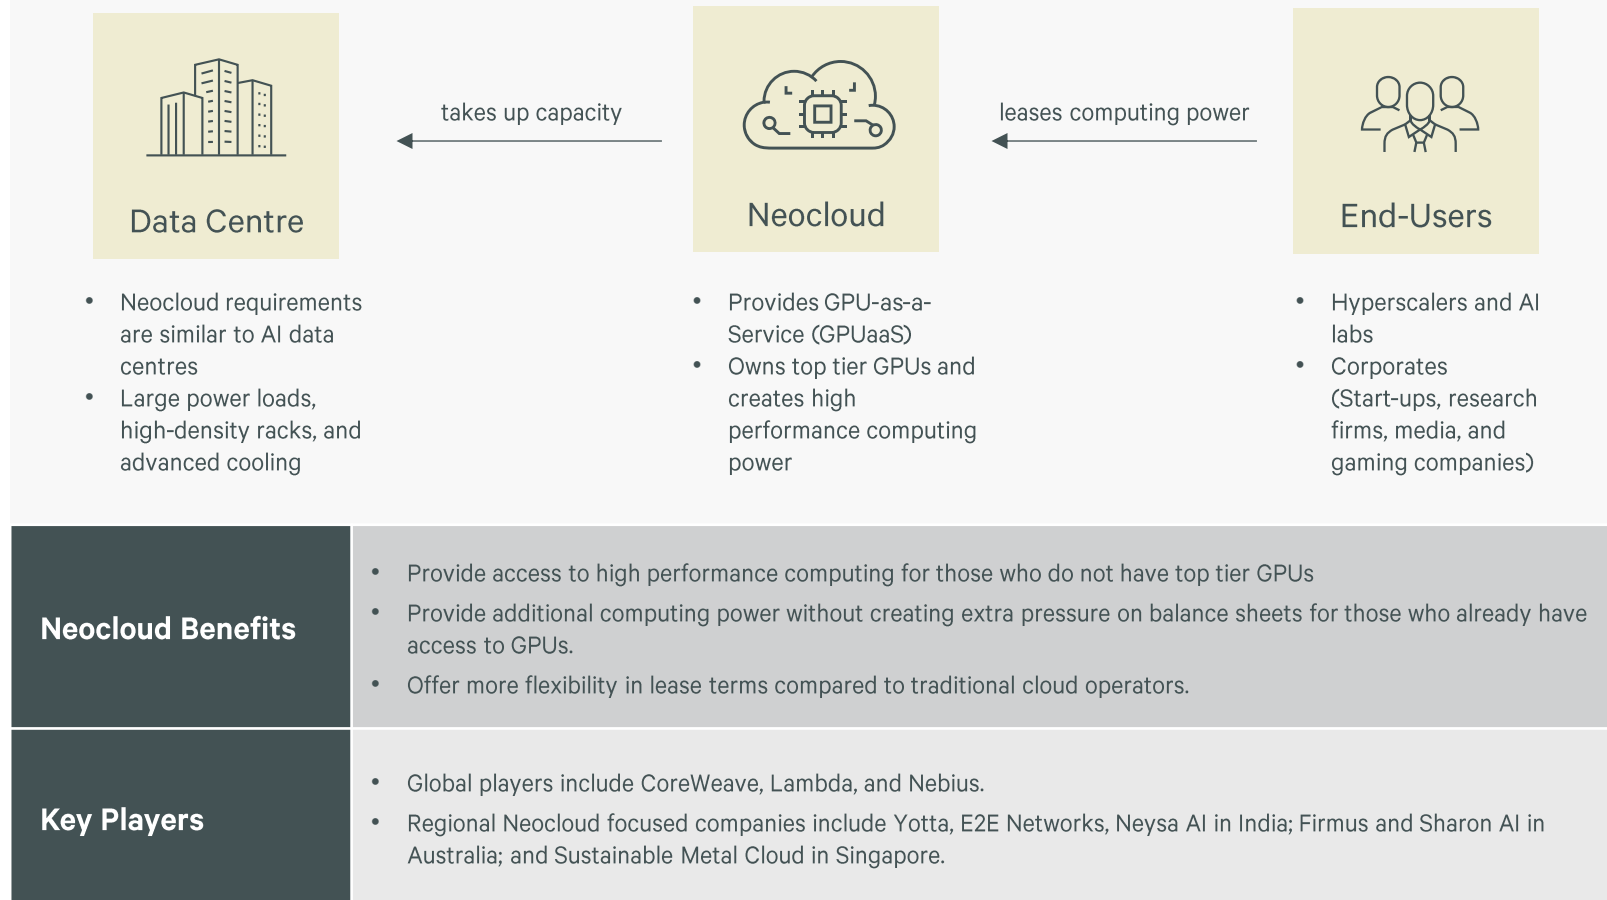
Data Centre

takes up capacity

Neocloud

leases computing power

End-Users

- Neocloud requirements are similar to AI data centres
- Large power loads, high-density racks, and advanced cooling

- Provides GPU-as-a-Service (GPUaaS)
- Owns top tier GPUs and creates high performance computing power

- Hyperscalers and AI labs
- Corporates (Start-ups, research firms, media, and gaming companies)

| Neocloud Benefits | • Provide access to high performance computing for those who do not have top tier GPUs<br>• Provide additional computing power without creating extra pressure on balance sheets for those who already have access to GPUs.<br>• Offer more flexibility in lease terms compared to traditional cloud operators. |
|---|---|
| Key Players | • Global players include CoreWeave, Lambda, and Nebius.<br>• Regional Neocloud focused companies include Yotta, E2E Networks, Neysa AI in India; Firmus and Sharon AI in Australia; and Sustainable Metal Cloud in Singapore. |